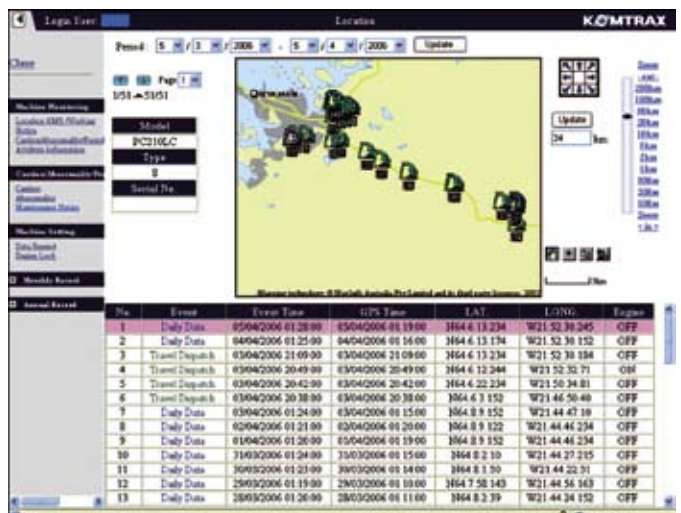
Login User

Location

KOMTRAX

Close

Period: 5 / 3 / 2006 - 5 / 4 / 2006 Update

Page 1
1/51 → 51/51

Model
PC210LC
Type
8
Serial No.

Machine Monitoring
Location SMR Working Status
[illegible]

Caution/Abnormality/Ma
Caution
Abnormality
Maintenance Notice

Machine Setting
Data Request
Engine Lock

Monthly Record

Annual Record

Update
34 km

Zoom out
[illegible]

| No. | Event | Event Time | GPS Time | LAT. | LONG. | Engine |
|---|---|---|---|---|---|---|
| 1 | Daily Data | 05/04/2006 01:28:00 | 05/04/2006 01:19:00 | N64 6 13.234 | W21 52 30.245 | OFF |
| 2 | Daily Data | 04/04/2006 01:25:00 | 04/04/2006 01:16:00 | N64 6 13.174 | W21 52 30.152 | OFF |
| 3 | Travel Dispatch | 03/04/2006 21:09:00 | 03/04/2006 21:09:00 | N64 6 13.234 | W21 52 30.184 | OFF |
| 4 | Travel Dispatch | 03/04/2006 20:49:00 | 03/04/2006 20:49:00 | N64 6 12.344 | W21 52 32.71 | OFF |
| 5 | Travel Dispatch | 03/04/2006 20:42:00 | 03/04/2006 20:42:00 | N64 6 22.234 | W21 50 34.81 | OFF |
| 6 | Travel Dispatch | 03/04/2006 20:38:00 | 03/04/2006 20:38:00 | N64 6 3.152 | W21 46 50.48 | OFF |
| 7 | Daily Data | 03/04/2006 01:24:00 | 03/04/2006 01:15:00 | N64 8.9 152 | W21 44 47.10 | OFF |
| 8 | Daily Data | 02/04/2006 01:21:00 | 02/04/2006 01:20:00 | N64 8.9 122 | W21 44 46.234 | OFF |
| 9 | Daily Data | 01/04/2006 01:20:00 | 01/04/2006 01:19:00 | N64 8.9 152 | W21 44 46.234 | OFF |
| 10 | Daily Data | 31/03/2006 01:24:00 | 31/03/2006 01:15:00 | N64 8.2 10 | W21 44 27.215 | OFF |
| 11 | Daily Data | 30/03/2006 01:23:00 | 30/03/2006 01:14:00 | N64 8.1 50 | W21 44 22.31 | OFF |
| 12 | Daily Data | 29/03/2006 01:19:00 | 29/03/2006 01:10:00 | N64 7 58.143 | W21 44 56.163 | OFF |
| 13 | Daily Data | 28/03/2006 01:20:00 | 28/03/2006 01:11:00 | N64 8.2 39 | W21 44 34.152 | OFF |